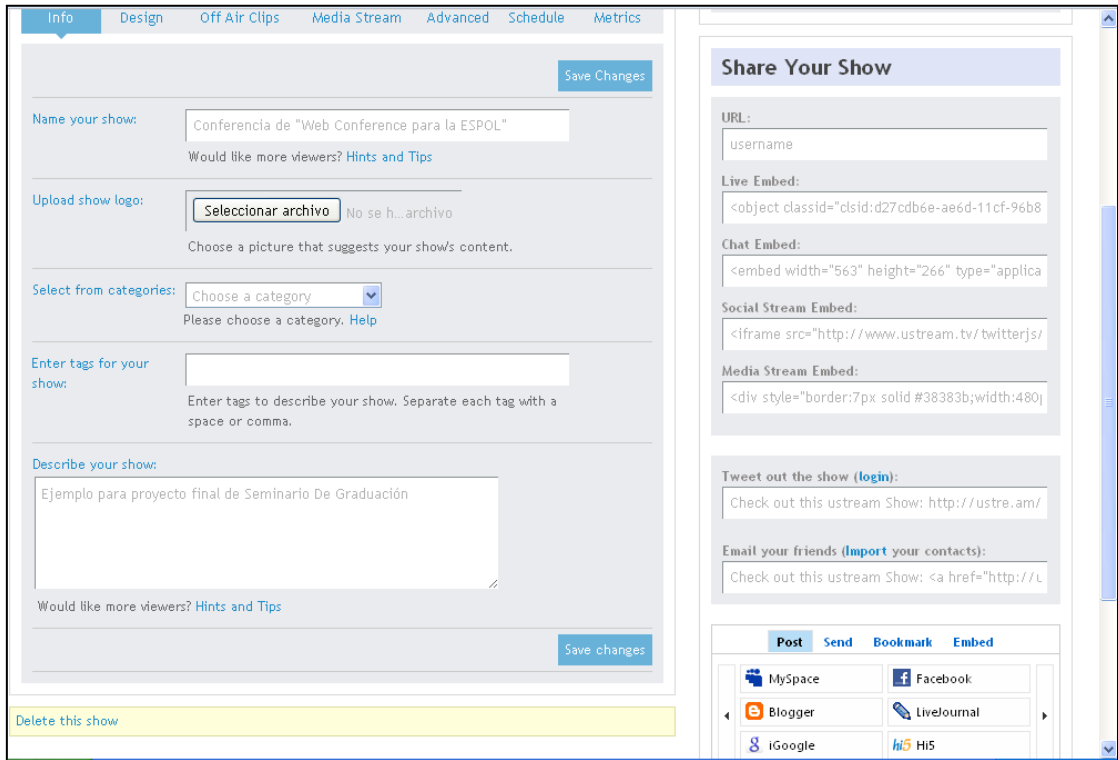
Info Design Off Air Clips Media Stream Advanced Schedule Metrics

Save Changes

Name your show: Conferencia de "Web Conference para la ESPOL"

Would like more viewers? Hints and Tips

Upload show logo: Seleccionar archivo No se h...archivo

Choose a picture that suggests your show's content.

Select from categories: Choose a category

Please choose a category. Help

Enter tags for your show:

Enter tags to describe your show. Separate each tag with a space or comma.

Describe your show:

Ejemplo para proyecto final de Seminario De Graduación

Would like more viewers? Hints and Tips

Save changes

Delete this show

Share Your Show

URL:

username

Live Embed:

<object classid="clsid:d27cdb6e-ae6d-11cf-96b8

Chat Embed:

<embed width="563" height="266" type="applica

Social Stream Embed:

<iframe src="http://www.ustream.tv/twitterjs/

Media Stream Embed:

<div style="border:7px solid #38383b;width:480

Tweet out the show (login):

Check out this ustream Show: http://ustre.am/

Email your friends (Import your contacts):

Check out this ustream Show: <a href="http://u

Post Send Bookmark Embed

MySpace Facebook

Blogger LiveJournal

iGoogle Hi5